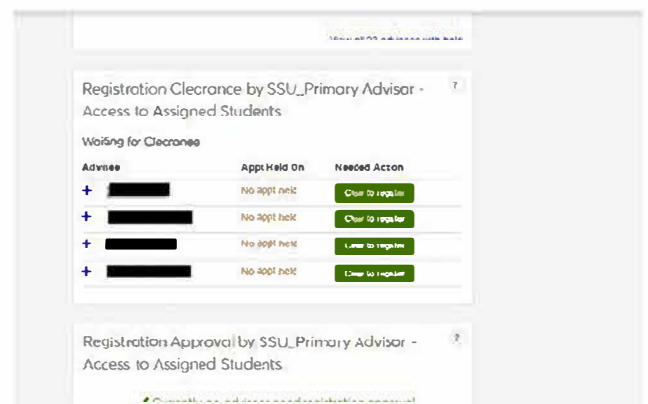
View all 22 advisees with hold

Registration Clecrance by SSU_Primary Advisor - Access to Assigned Students

?

Waiting for Clecrance

| Advisee | Appt Held On | Needed Action |
|---|---|---|
| + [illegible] | No appt held | Clear to register |
| + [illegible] | No appt held | Clear to register |
| + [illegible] | No appt held | Clear to register |
| + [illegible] | No appt held | Clear to register |

Registration Approval by SSU_Primary Advisor - Access to Assigned Students

?

✔ Currently no advisees need registration approval